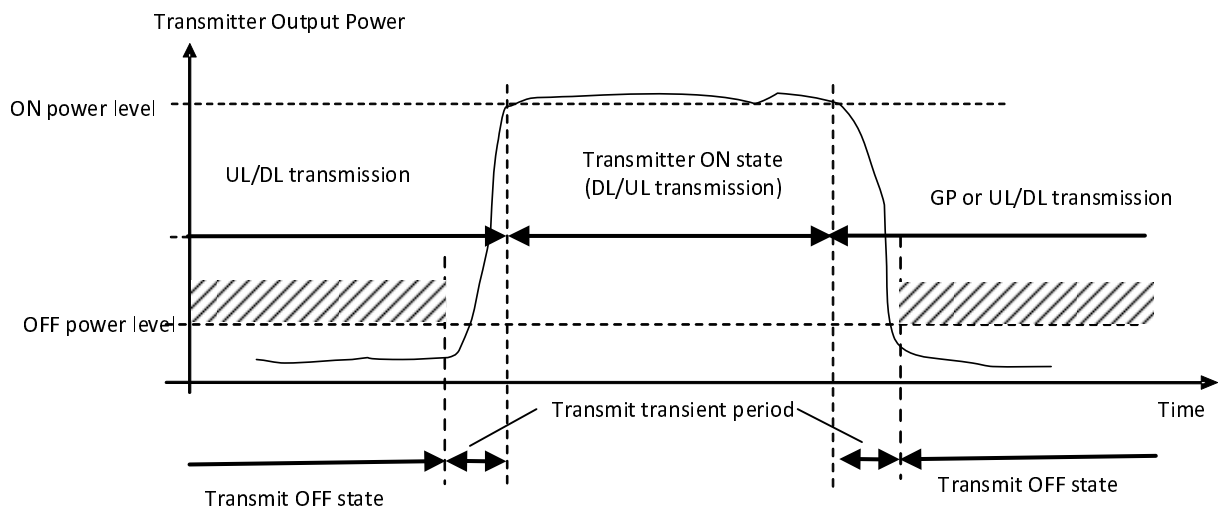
Transmitter Output Power

ON power level

UL/DL transmission

Transmitter ON state
(DL/UL transmission)

GP or UL/DL transmission

OFF power level

Time

Transmit transient period

Transmit OFF state

Transmit OFF state